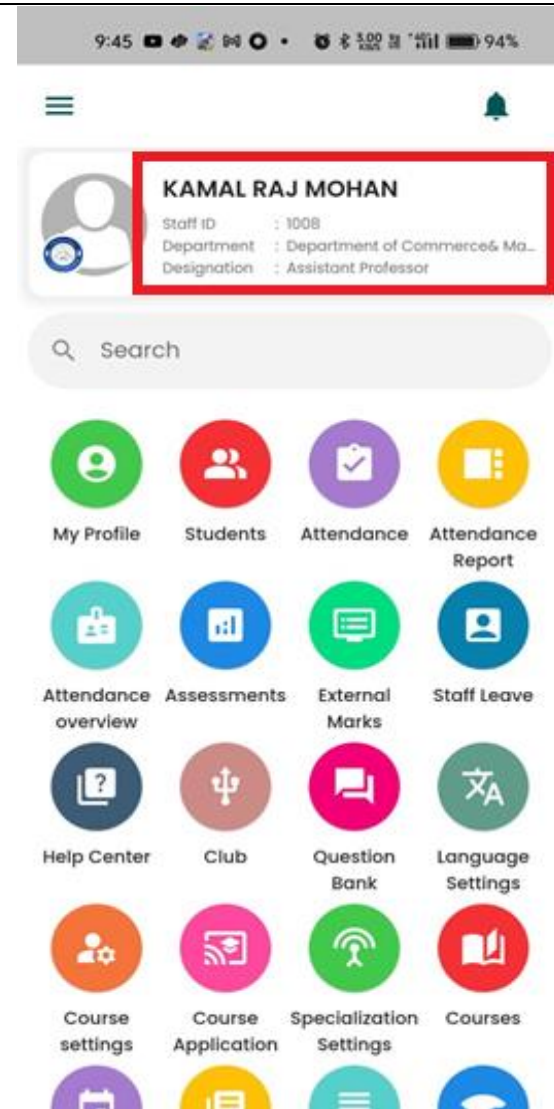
9:45 94%

KAMAL RAJ MOHAN
Staff ID : 1008
Department : Department of Commerce& Ma...
Designation : Assistant Professor

Search

My Profile
Students
Attendance
Attendance Report
Attendance overview
Assessments
External Marks
Staff Leave
Help Center
Club
Question Bank
Language Settings
Course settings
Course Application
Specialization Settings
Courses